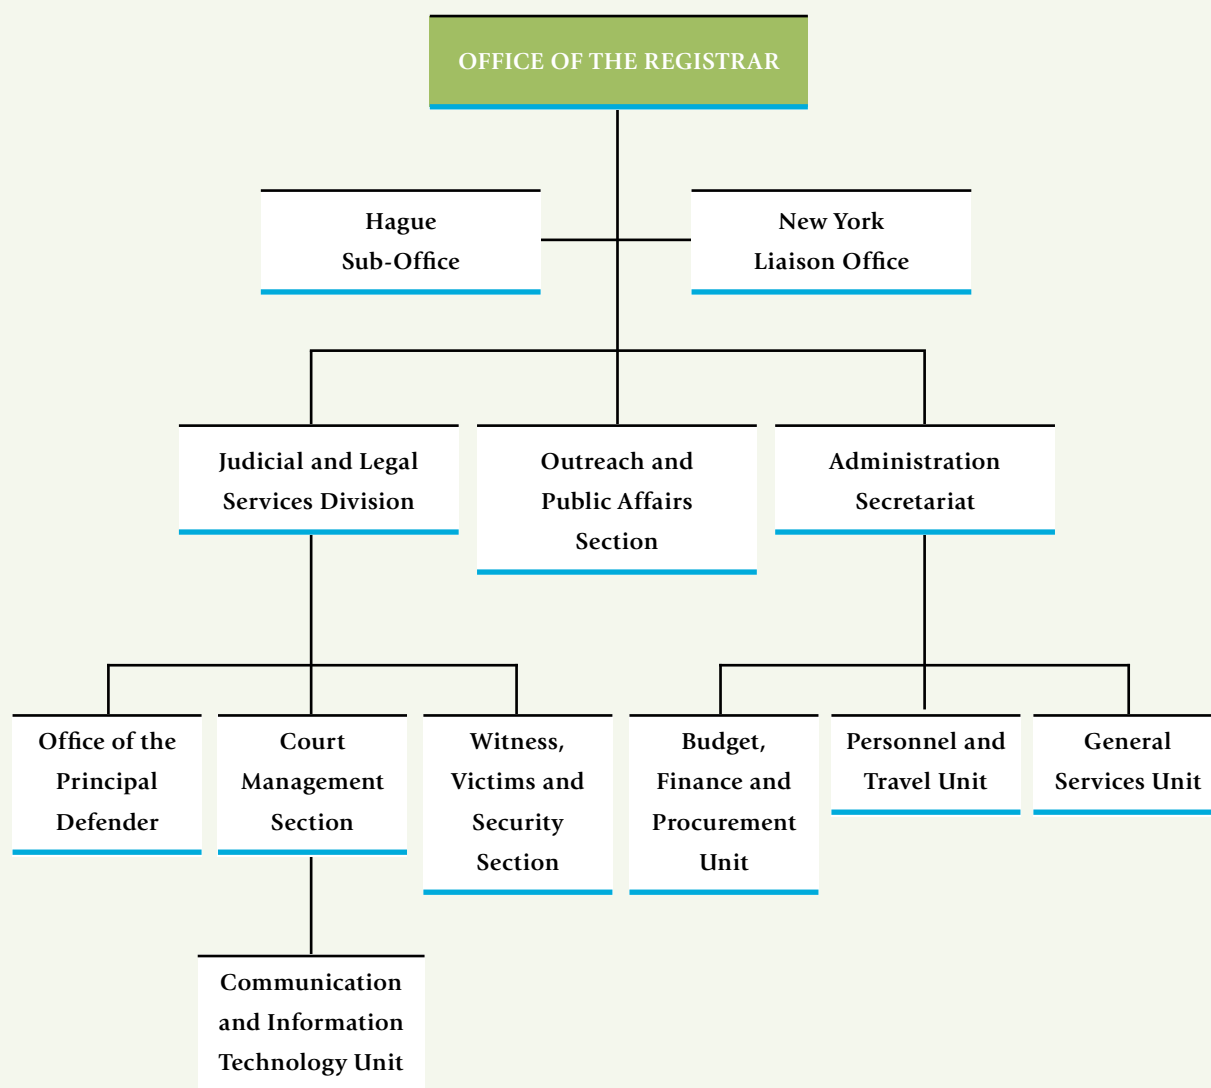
OFFICE OF THE REGISTRAR

Hague Sub-Office

New York Liaison Office

Judicial and Legal Services Division

Outreach and Public Affairs Section

Administration Secretariat

Office of the Principal Defender

Court Management Section

Witness, Victims and Security Section

Budget, Finance and Procurement Unit

Personnel and Travel Unit

General Services Unit

Communication and Information Technology Unit